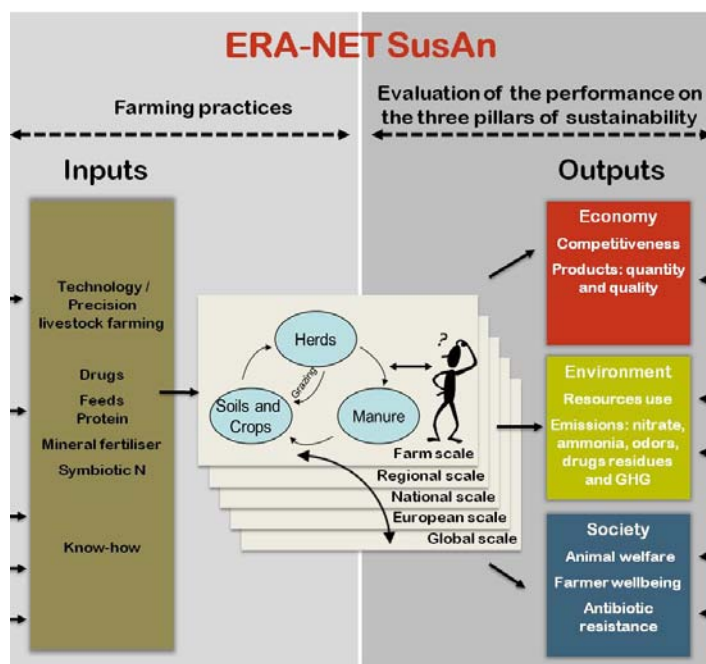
ERA-NET SusAn

Farming practices

Evaluation of the performance on the three pillars of sustainability

Inputs

Technology / Precision livestock farming

Drugs
Feeds
Protein
Mineral fertiliser
Symbiotic N

Know-how

Herds
Grazing
Soils and Crops
Manure
?

Farm scale
Regional scale
National scale
European scale
Global scale

Outputs

Economy
Competitiveness
Products: quantity and quality

Environment
Resources use
Emissions: nitrate, ammonia, odors, drugs residues and GHG

Society
Animal welfare
Farmer wellbeing
Antibiotic resistance